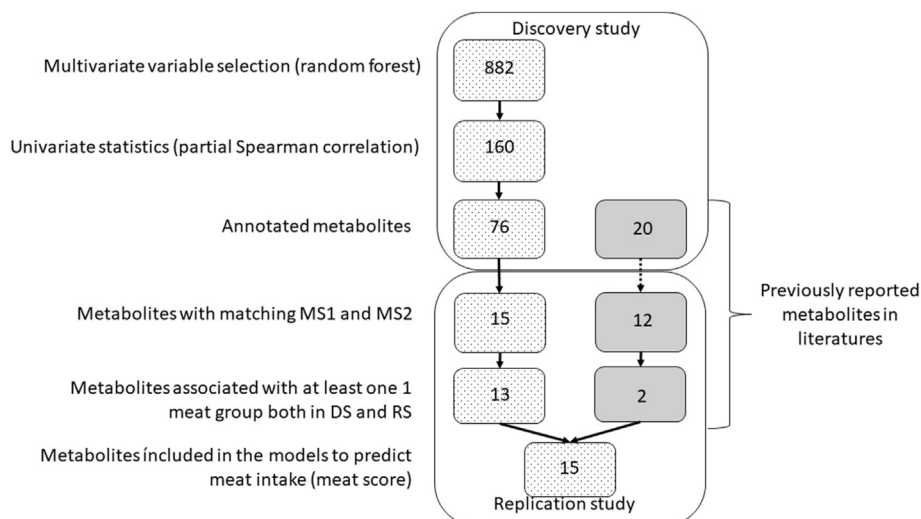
Discovery study

Multivariate variable selection (random forest)

882

Univariate statistics (partial Spearman correlation)

160

Annotated metabolites

76

20

Metabolites with matching MS1 and MS2

15

12

Previously reported metabolites in literatures

Metabolites associated with at least one 1 meat group both in DS and RS

13

2

Metabolites included in the models to predict meat intake (meat score)

15

Replication study